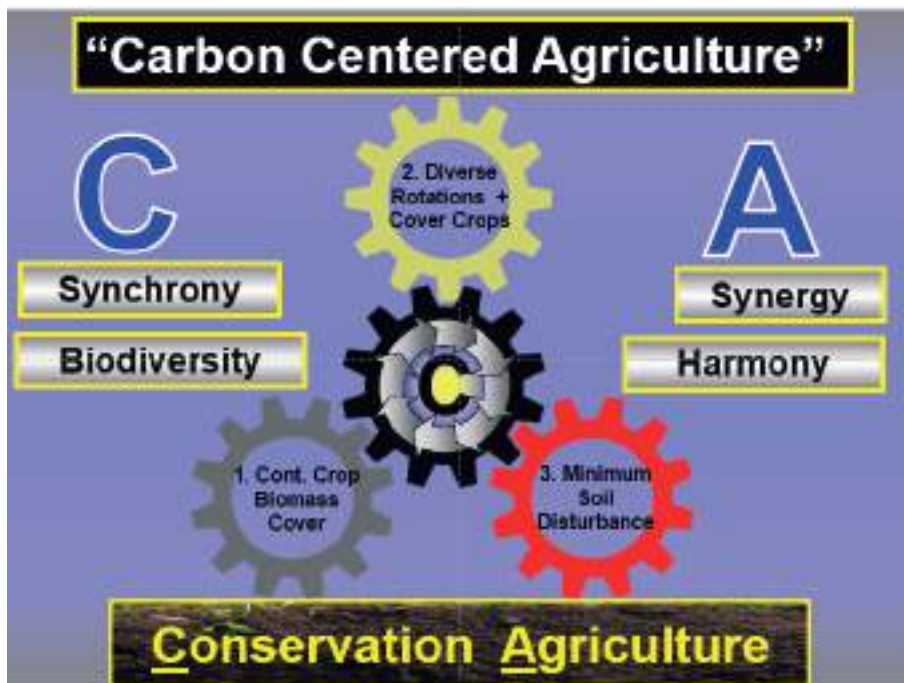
"Carbon Centered Agriculture"

C

A

2. Diverse Rotations + Cover Crops

Synchrony

Synergy

Biodiversity

Harmony

C

1. Cont. Crop Biomass Cover

3. Minimum Soil Disturbance

Conservation Agriculture